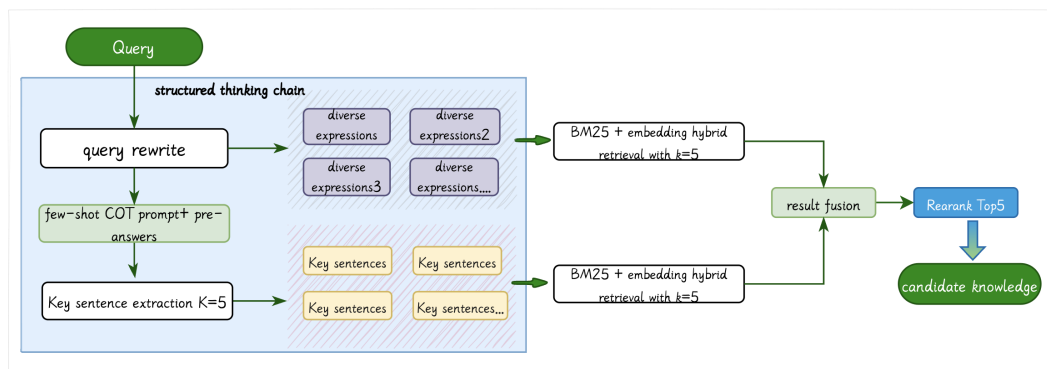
Query

structured thinking chain

query rewrite

diverse expressions

diverse expressions2

diverse expressions3

diverse expressions....

few-shot COT prompt+ pre-answers

Key sentence extraction K=5

Key sentences

Key sentences

Key sentences

Key sentences...

BM25 + embedding hybrid retrieval with k=5

BM25 + embedding hybrid retrieval with k=5

result fusion

Rearank Top5

candidate knowledge